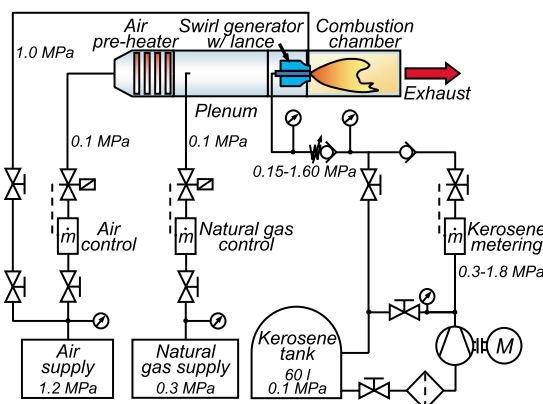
Air pre-heater

Swirl generator w/ lance

Combustion chamber

1.0 MPa

Exhaust

Plenum

0.1 MPa

0.1 MPa

0.15-1.60 MPa

$\dot{m}$

Air control

$\dot{m}$

Natural gas control

$\dot{m}$

Kerosene metering

0.3-1.8 MPa

Air supply 1.2 MPa

Natural gas supply 0.3 MPa

Kerosene tank 60 l 0.1 MPa

M